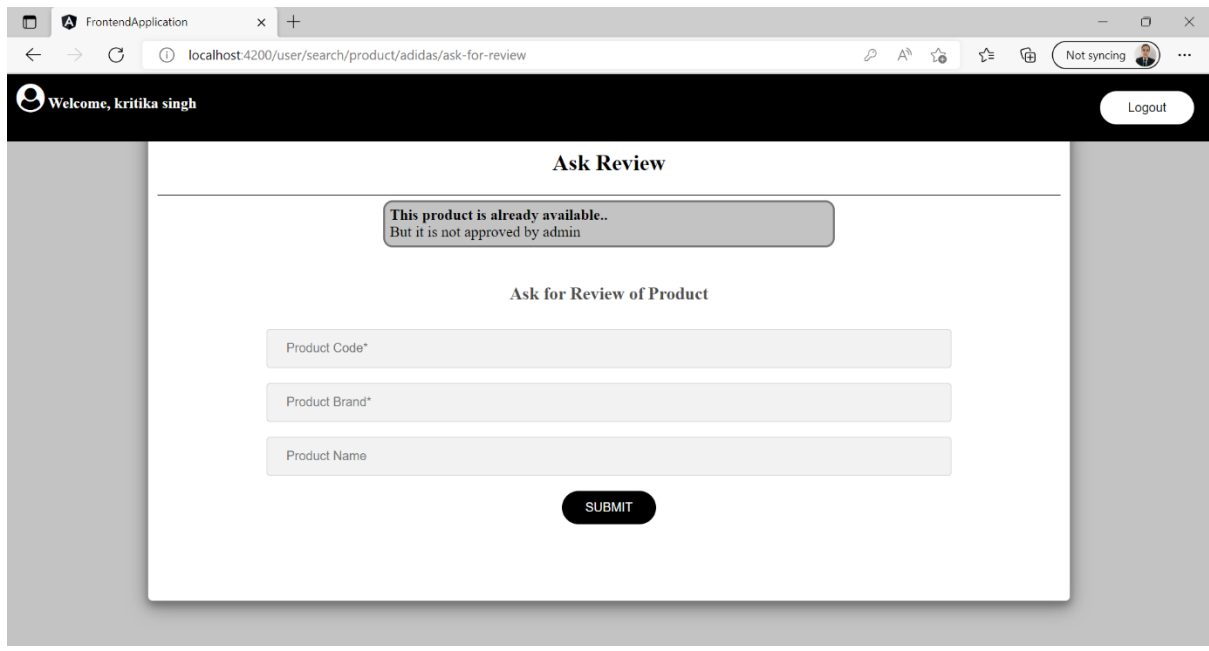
FrontendApplication

localhost:4200/user/search/product/adidas/ask-for-review

Not syncing

Welcome, kritika singh

Logout

Ask Review

This product is already available..
But it is not approved by admin

Ask for Review of Product

Product Code*

Product Brand*

Product Name

SUBMIT